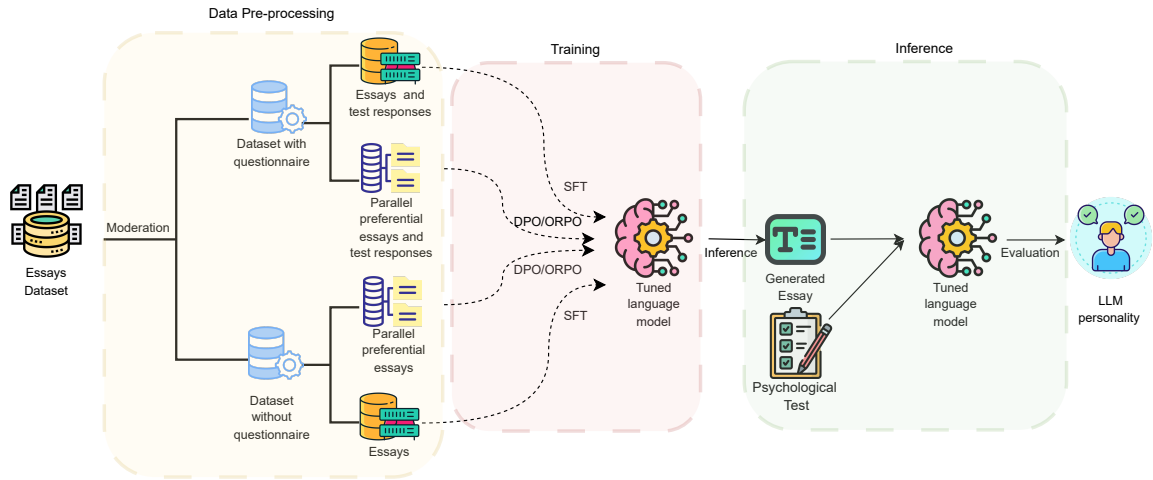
Data Pre-processing

Training

Inference

Essays Dataset

Moderation

Dataset with questionnaire

Dataset without questionnaire

Essays and test responses

Parallel preferential essays and test responses

Parallel preferential essays

Essays

SFT

DPO/ORPO

DPO/ORPO

SFT

Tuned language model

Inference

Generated Essay

Psychological Test

Tuned language model

Evaluation

LLM personality